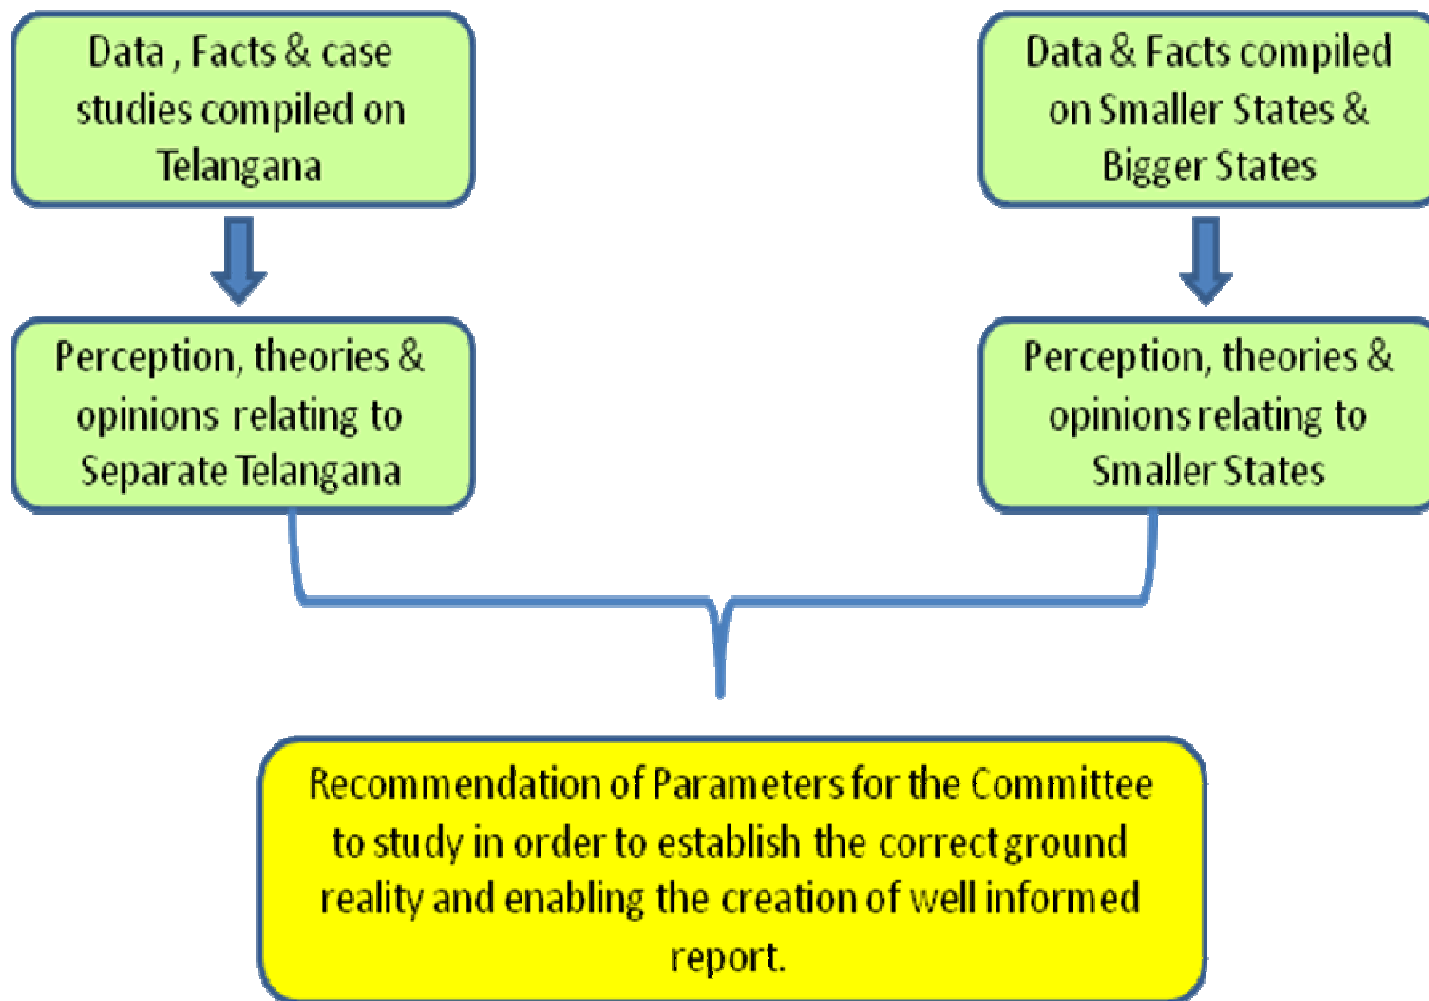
Data , Facts & case studies compiled on Telangana

Perception, theories & opinions relating to Separate Telangana

Data & Facts compiled on Smaller States & Bigger States

Perception, theories & opinions relating to Smaller States

Recommendation of Parameters for the Committee to study in order to establish the correct ground reality and enabling the creation of well informed report.